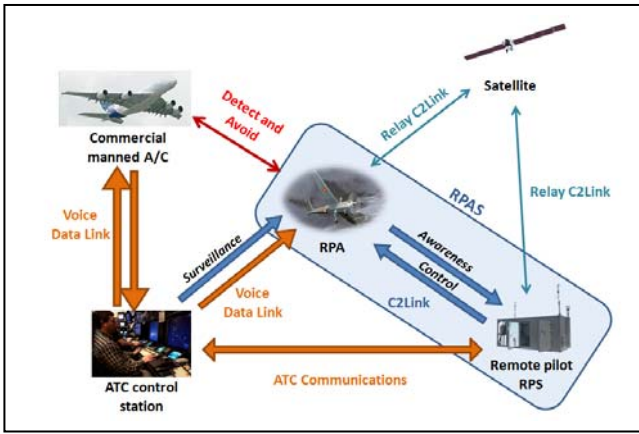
Satellite

Detect and Avoid

Relay C2Link

Commercial manned A/C

RPAS

Relay C2Link

Voice Data Link

Surveillance

RPA

Awareness

Control

Voice Data Link

C2Link

ATC control station

ATC Communications

Remote pilot RPS